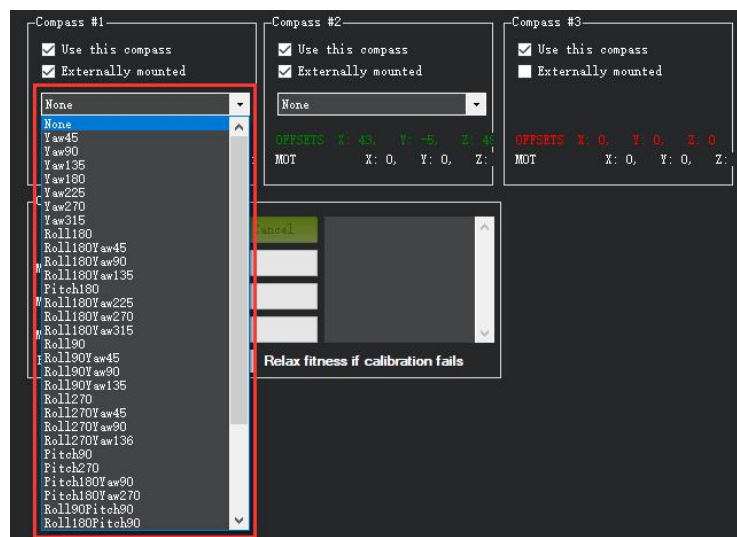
Compass #1
Use this compass
Externally mounted
None
None
Yaw45
Yaw90
Yaw135
Yaw180
Yaw225
Yaw270
Yaw315
Roll180
Roll180Yaw45
Roll180Yaw90
Roll180Yaw135
Pitch180
Roll180Yaw225
Roll180Yaw270
Roll180Yaw315
Roll90
Roll90Yaw45
Roll90Yaw90
Roll90Yaw135
Roll270
Roll270Yaw45
Roll270Yaw90
Roll270Yaw136
Pitch90
Pitch270
Pitch180Yaw90
Pitch180Yaw270
Roll90Pitch90
Roll180Pitch90

Compass #2
Use this compass
Externally mounted
None
OFFSETS X: 43, Y: -5, Z: 4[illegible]
MOT X: 0, Y: 0, Z:

Compass #3
Use this compass
Externally mounted
OFFSETS X: 0, Y: 0, Z: 0
MOT X: 0, Y: 0, Z:

Cancel
Relax fitness if calibration fails